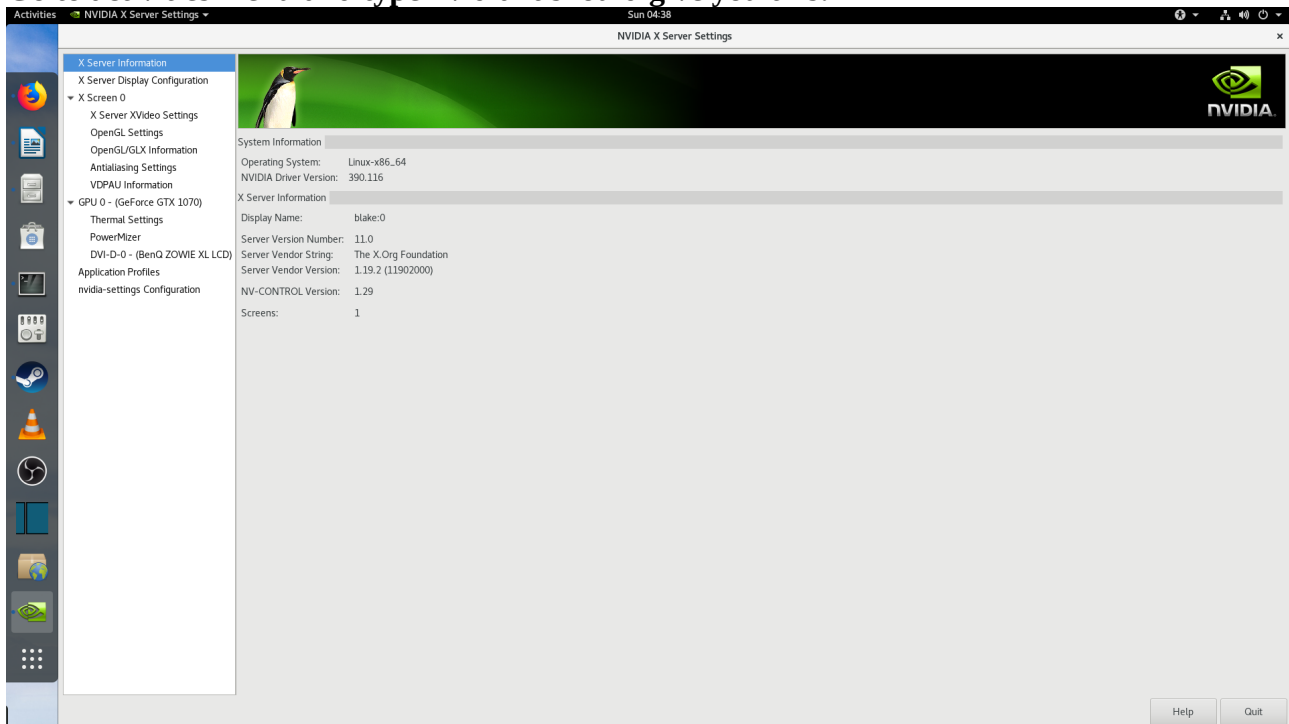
Activities NVIDIA X Server Settings ▾
Sun 04:38

NVIDIA X Server Settings
×

X Server Information
X Server Display Configuration
▾ X Screen 0
X Server XVideo Settings
OpenGL Settings
OpenGL/GLX Information
Antialiasing Settings
VDPAU Information
▾ GPU 0 - (GeForce GTX 1070)
Thermal Settings
PowerMizer
DVI-D-0 - (BenQ ZOWIE XL LCD)
Application Profiles
nvidia-settings Configuration

NVIDIA.

System Information
Operating System: Linux-x86_64
NVIDIA Driver Version: 390.116

X Server Information
Display Name: blake:0

Server Version Number: 11.0
Server Vendor String: The X.Org Foundation
Server Vendor Version: 1.19.2 (11902000)

NV-CONTROL Version: 1.29

Screens: 1

Help
Quit